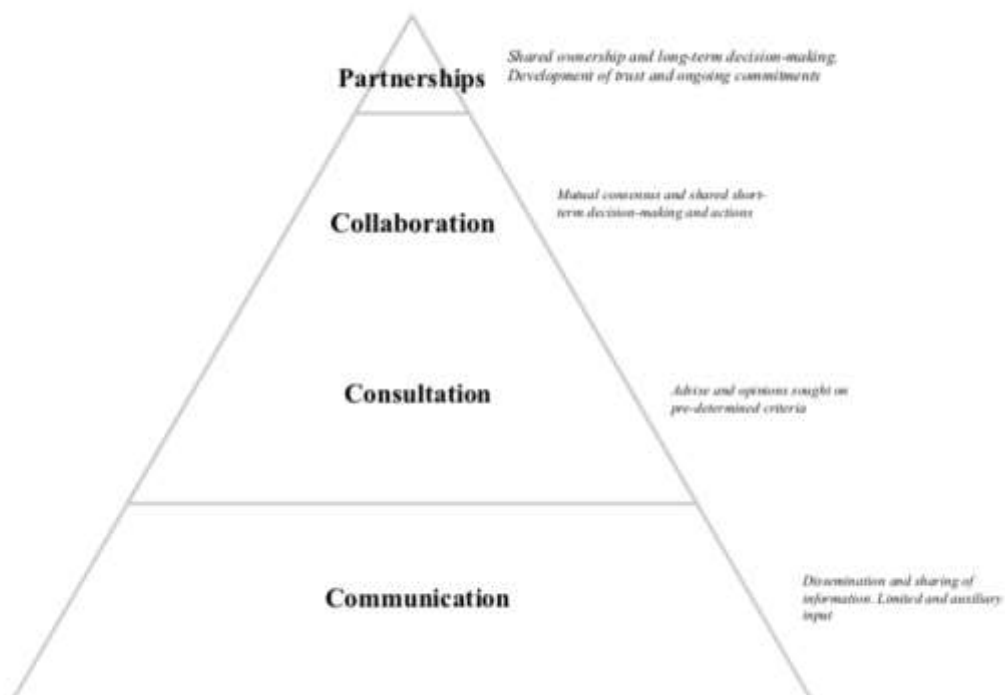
Partnerships

Shared ownership and long-term decision-making. Development of trust and ongoing commitments

Collaboration

Mutual consensus and shared short-term decision-making and actions

Consultation

Advise and opinions sought on pre-determined criteria

Communication

Dissemination and sharing of information. Limited and auxiliary input